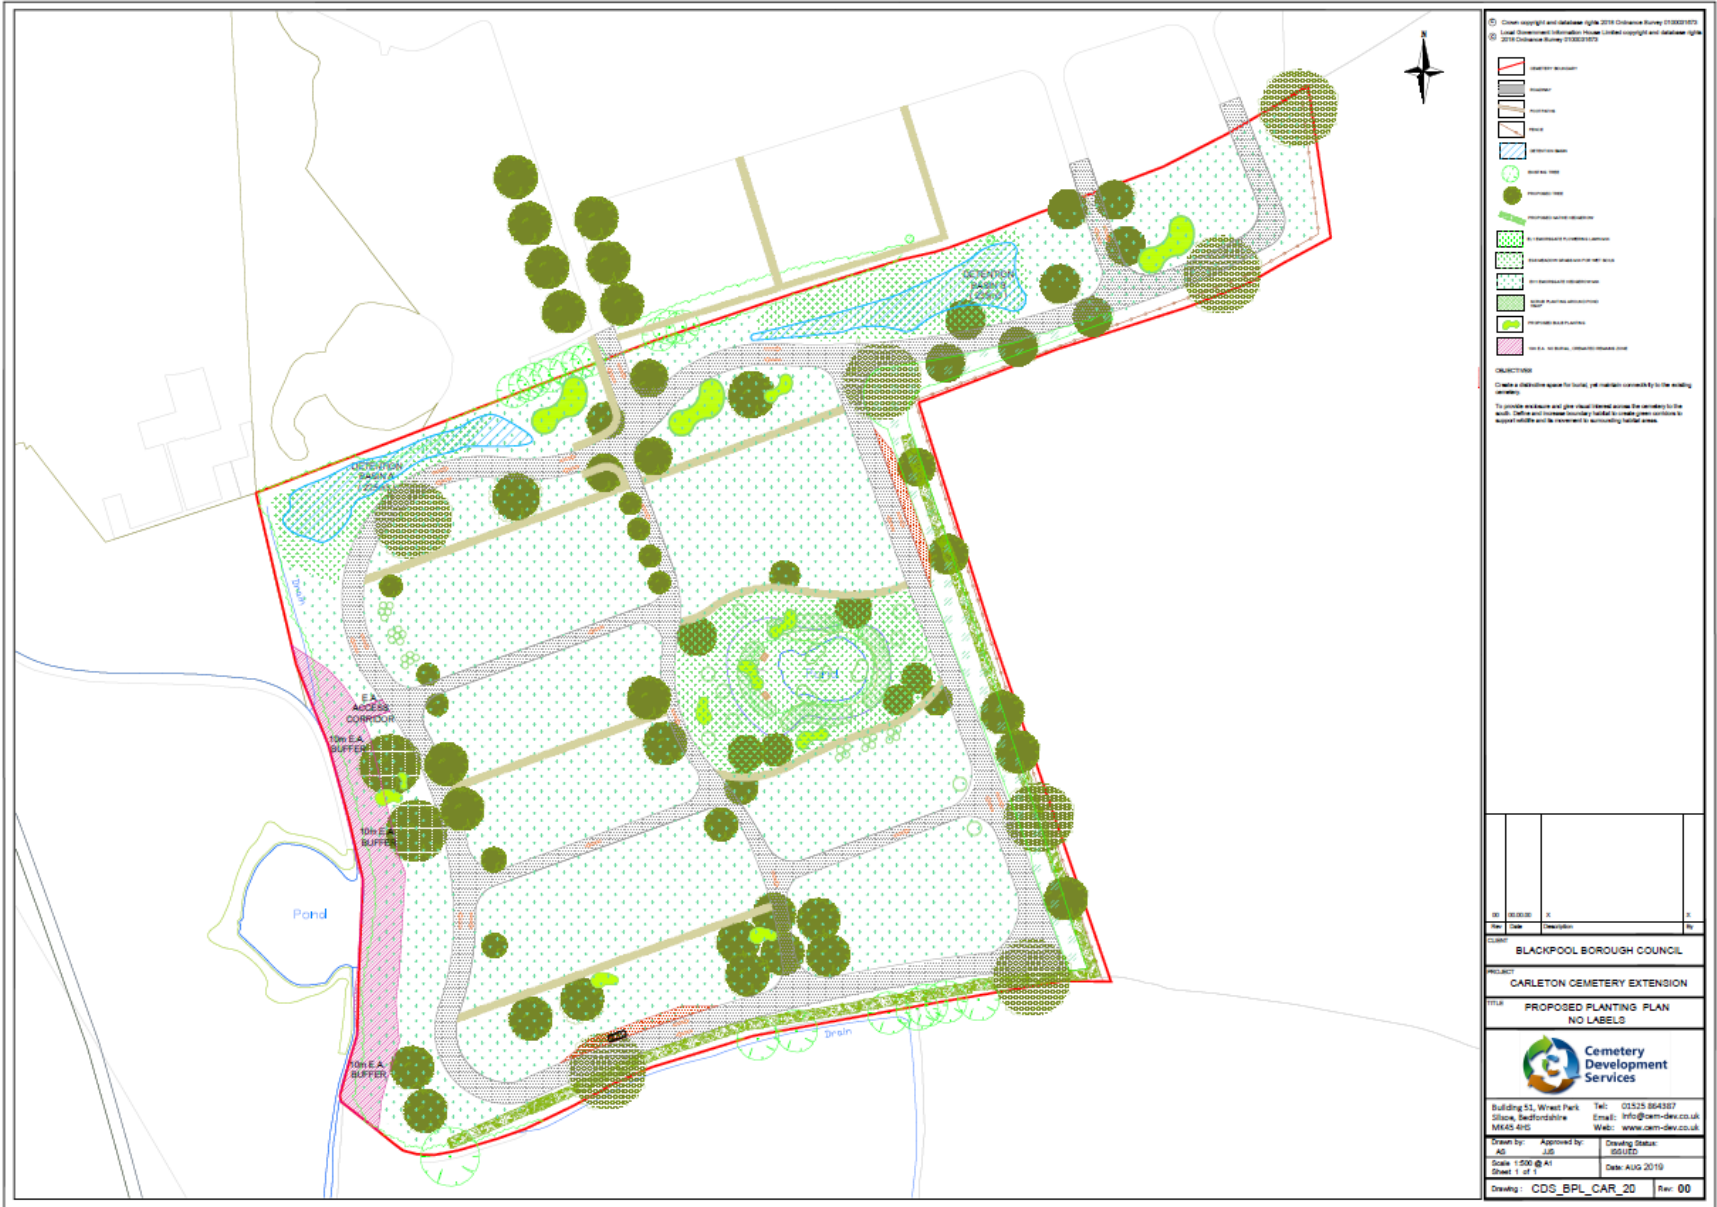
N

DETENTION BASIN B
DETENTION BASIN A
Drain
Pond
E.A. ACCESS CORRIDOR
10m E.A. BUFFER
10m E.A. BUFFER
10m E.A. BUFFER
Pond
Drain

© Crown copyright and database rights 2018 Ordnance Survey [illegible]
© Local Government Information House Limited copyright and database rights 2018 Ordnance Survey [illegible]

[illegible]
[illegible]
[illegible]
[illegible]
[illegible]
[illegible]
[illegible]
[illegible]
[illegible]
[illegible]
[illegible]
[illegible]
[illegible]
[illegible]

OBJECTIVES
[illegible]
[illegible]

00 | 00.00.00 | X | X
Rev | Date | Description | By

CLIENT
BLACKPOOL BOROUGH COUNCIL
PROJECT
CARLETON CEMETERY EXTENSION
TITLE
PROPOSED PLANTING PLAN
NO LABELS

Cemetery Development Services

Building 51, Wrest Park
Silsoe, Bedfordshire
MK45 4HS
Tel: 01525 864387
Email: info@cem-dev.co.uk
Web: www.cem-dev.co.uk

Drawn by: AG
Approved by: JJS
Drawing Status: ISSUED
Scale: 1:500 @ A1
Sheet 1 of 1
Date: AUG 2019
Drawing: CDS_BPL_CAR_20
Rev: 00